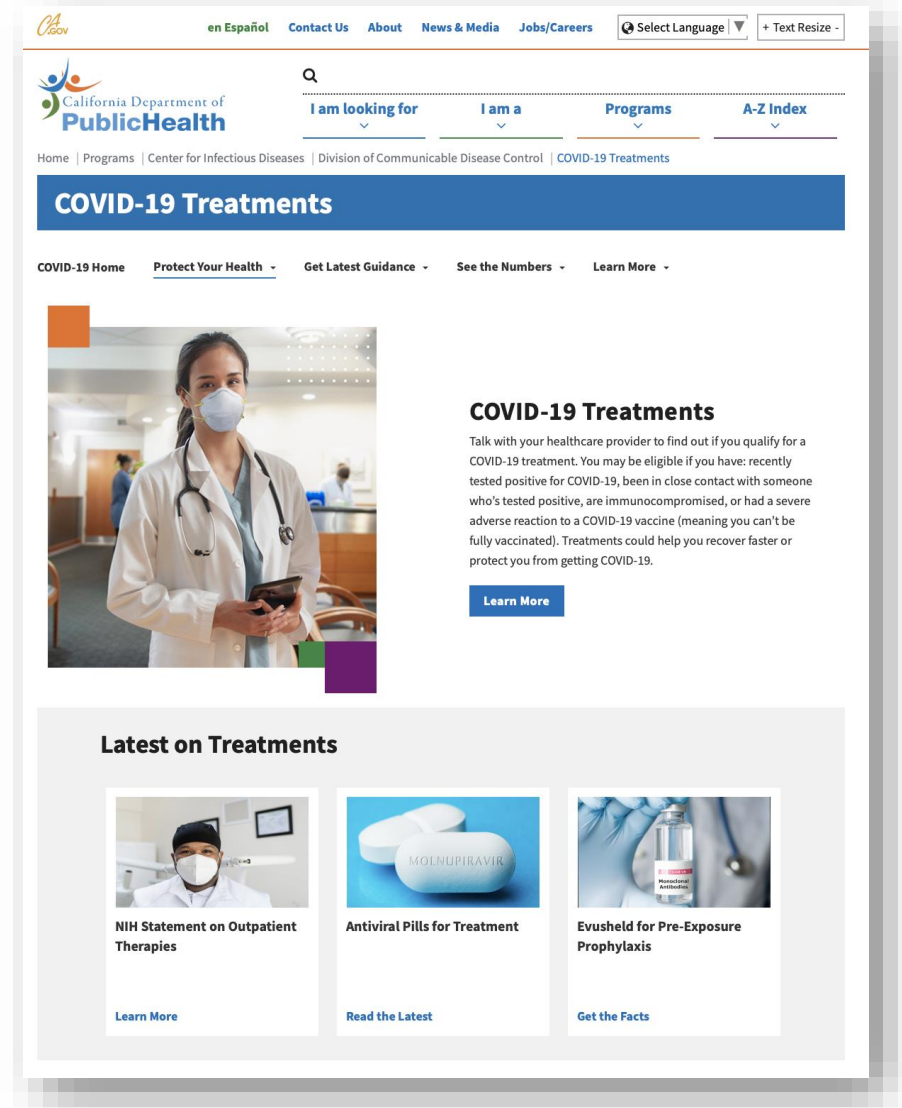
CA.GOV en Español Contact Us About News & Media Jobs/Careers Select Language + Text Resize -

California Department of PublicHealth

I am looking for I am a Programs A-Z Index

Home | Programs | Center for Infectious Diseases | Division of Communicable Disease Control | COVID-19 Treatments

COVID-19 Treatments

COVID-19 Home Protect Your Health Get Latest Guidance See the Numbers Learn More

COVID-19 Treatments

Talk with your healthcare provider to find out if you qualify for a COVID-19 treatment. You may be eligible if you have: recently tested positive for COVID-19, been in close contact with someone who's tested positive, are immunocompromised, or had a severe adverse reaction to a COVID-19 vaccine (meaning you can't be fully vaccinated). Treatments could help you recover faster or protect you from getting COVID-19.

Learn More

Latest on Treatments

NIH Statement on Outpatient Therapies

Learn More

MOLNUPIRAVIR

Antiviral Pills for Treatment

Read the Latest

Monoclonal Antibodies

Evusheld for Pre-Exposure Prophylaxis

Get the Facts